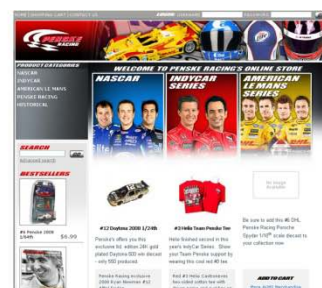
HOME | SHOPPING CART | CONTACT US

PENSKE RACING

PRODUCT CATEGORIES
NASCAR
INDYCAR
AMERICAN LE MANS
PENSKE RACING
HISTORICAL

WELCOME TO PENSKE RACING'S ONLINE STORE

NASCAR

INDYCAR SERIES

AMERICAN LE MANS SERIES

SEARCH
GO
Advanced search

BESTSELLERS

#6 Penske 2008 1/64th
$9.99

#12 Daytona 2008 1/24th
Penske's offers you this exclusive ltd. edition 24K gold plated Daytona #12 Winner - only 500 produced.

#3 Helio Team Penske Tee
Helio finished second in this year's IndyCar Series. Show your Team Penske support by wearing this cool red #3 tee.

No Image Available

Be sure to add this #6 DHL Penske Racing Porsche Spyder 1/18th scale diecast to your collection now.

ADD TO CART